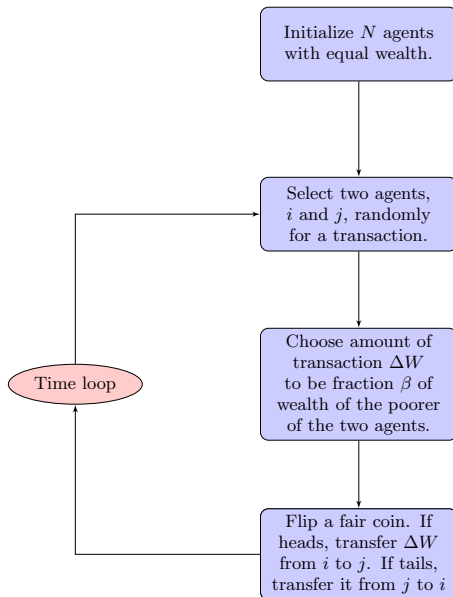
Initialize $N$ agents with equal wealth.

Select two agents, $i$ and $j$, randomly for a transaction.

Choose amount of transaction $\Delta W$ to be fraction $\beta$ of wealth of the poorer of the two agents.

Flip a fair coin. If heads, transfer $\Delta W$ from $i$ to $j$. If tails, transfer it from $j$ to $i$

Time loop